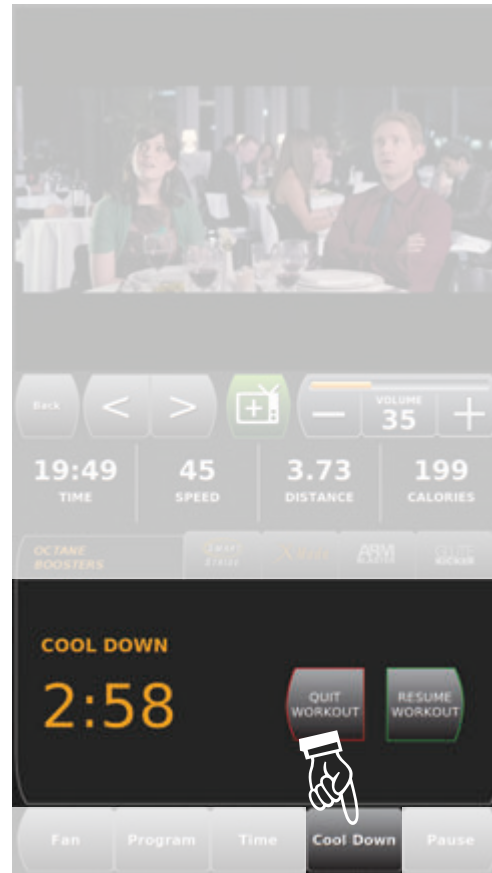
Back

<

>

—

VOLUME

35

+

19:49
TIME

45
SPEED

3.73
DISTANCE

199
CALORIES

OCTANE BOOSTERS

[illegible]

X-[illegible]

ARM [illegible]

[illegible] KICKER

COOL DOWN

2:58

QUIT WORKOUT

RESUME WORKOUT

Fan

Program

Time

Cool Down

Pause